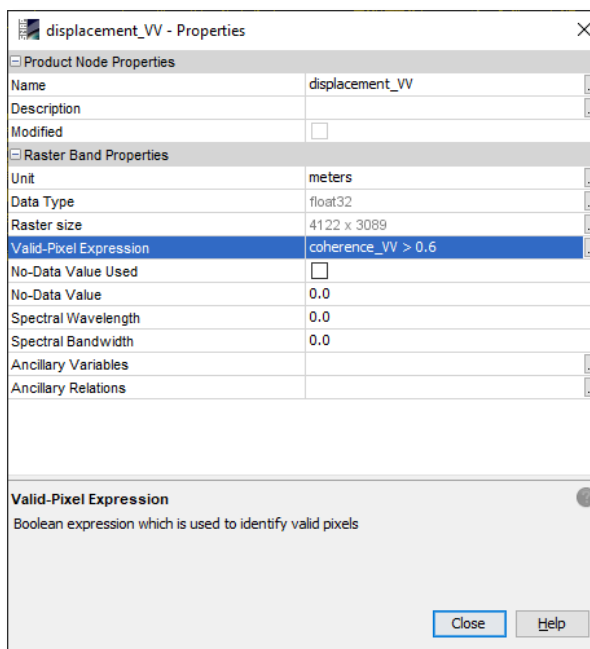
displacement_VV - Properties

⊟ Product Node Properties

| | |
|---|---|
| Name | displacement_VV |
| Description | |
| Modified | |

⊟ Raster Band Properties

| | |
|---|---|
| Unit | meters |
| Data Type | float32 |
| Raster size | 4122 x 3089 |
| Valid-Pixel Expression | coherence_VV > 0.6 |
| No-Data Value Used | |
| No-Data Value | 0.0 |
| Spectral Wavelength | 0.0 |
| Spectral Bandwidth | 0.0 |
| Ancillary Variables | |
| Ancillary Relations | |

Valid-Pixel Expression

Boolean expression which is used to identify valid pixels

Close

Help